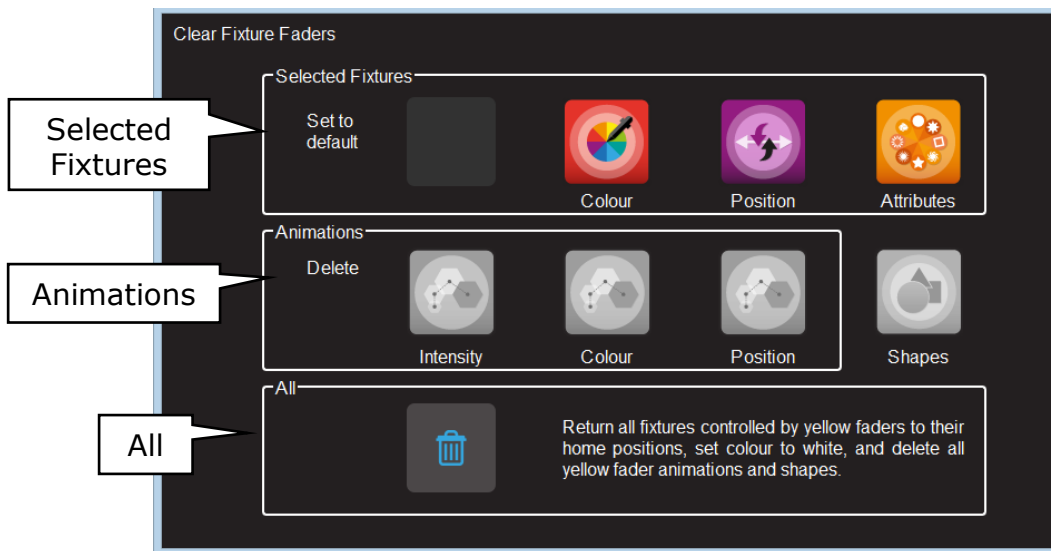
Clear Fixture Faders

Selected Fixtures

Selected Fixtures

Set to default

Colour

Position

Attributes

Animations

Animations

Delete

Intensity

Colour

Position

Shapes

All

All

Return all fixtures controlled by yellow faders to their home positions, set colour to white, and delete all yellow fader animations and shapes.